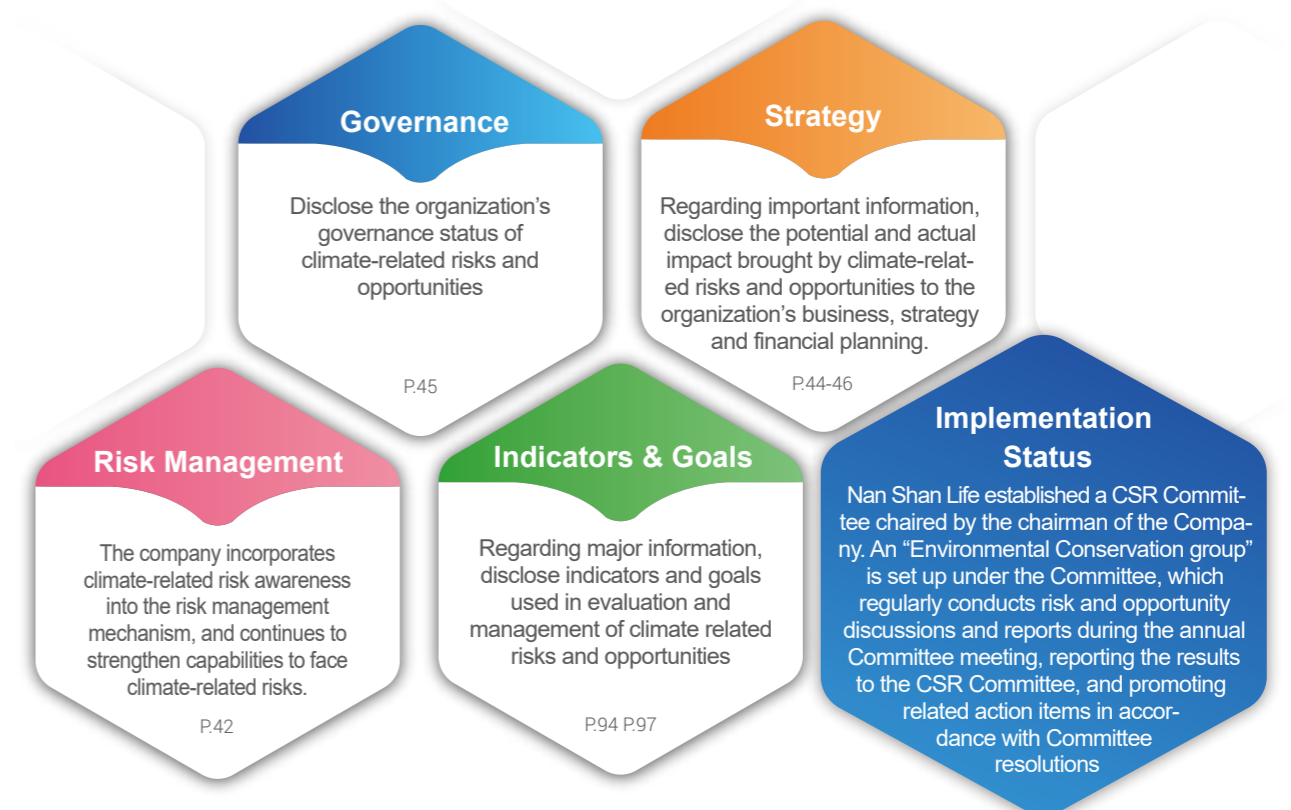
Governance

Disclose the organization's governance status of climate-related risks and opportunities

P.45

Strategy

Regarding important information, disclose the potential and actual impact brought by climate-related risks and opportunities to the organization's business, strategy and financial planning.

P.44-46

Risk Management

The company incorporates climate-related risk awareness into the risk management mechanism, and continues to strengthen capabilities to face climate-related risks.

P.42

Indicators & Goals

Regarding major information, disclose indicators and goals used in evaluation and management of climate related risks and opportunities

P.94 P.97

Implementation Status

Nan Shan Life established a CSR Committee chaired by the chairman of the Company. An "Environmental Conservation group" is set up under the Committee, which regularly conducts risk and opportunity discussions and reports during the annual Committee meeting, reporting the results to the CSR Committee, and promoting related action items in accordance with Committee resolutions